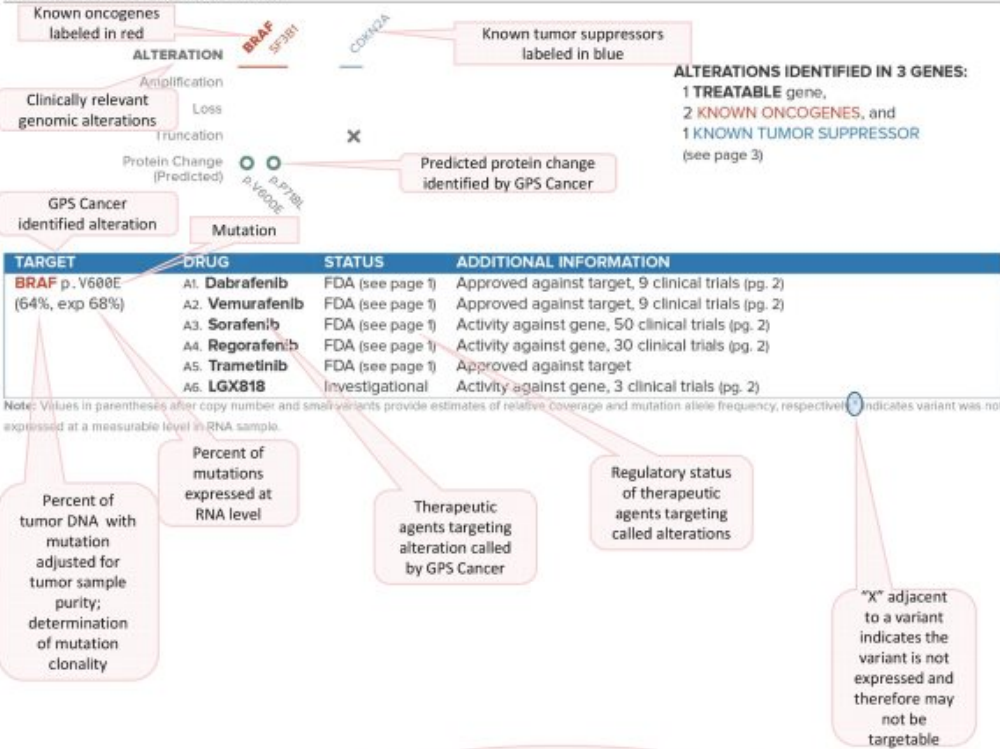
Known oncogenes labeled in red

BRAF SF3B1 CDKN2A

ALTERATION

Known tumor suppressors labeled in blue

Amplification

Clinically relevant genomic alterations

Loss

Truncation ×

Protein Change (Predicted)

p.V600E p.P718L

Predicted protein change identified by GPS Cancer

ALTERATIONS IDENTIFIED IN 3 GENES:
1 TREATABLE gene,
2 KNOWN ONCOGENES, and
1 KNOWN TUMOR SUPPRESSOR
(see page 3)

GPS Cancer identified alteration

Mutation

| TARGET | DRUG | STATUS | ADDITIONAL INFORMATION |
|---|---|---|---|
| BRAF p.V600E (64%, exp 68%) | A1. Dabrafenib | FDA (see page 1) | Approved against target, 9 clinical trials (pg. 2) |
| | A2. Vemurafenib | FDA (see page 1) | Approved against target, 9 clinical trials (pg. 2) |
| | A3. Sorafenib | FDA (see page 1) | Activity against gene, 50 clinical trials (pg. 2) |
| | A4. Regorafenib | FDA (see page 1) | Activity against gene, 30 clinical trials (pg. 2) |
| | A5. Trametinib | FDA (see page 1) | Approved against target |
| | A6. LGX818 | Investigational | Activity against gene, 3 clinical trials (pg. 2) |

Note: Values in parentheses after copy number and small variants provide estimates of relative coverage and mutation allele frequency, respectively. * indicates variant was not expressed at a measurable level in RNA sample.

Percent of mutations expressed at RNA level

Regulatory status of therapeutic agents targeting called alterations

Therapeutic agents targeting alteration called by GPS Cancer

Percent of tumor DNA with mutation adjusted for tumor sample purity; determination of mutation clonality

"X" adjacent to a variant indicates the variant is not expressed and therefore may not be targetable